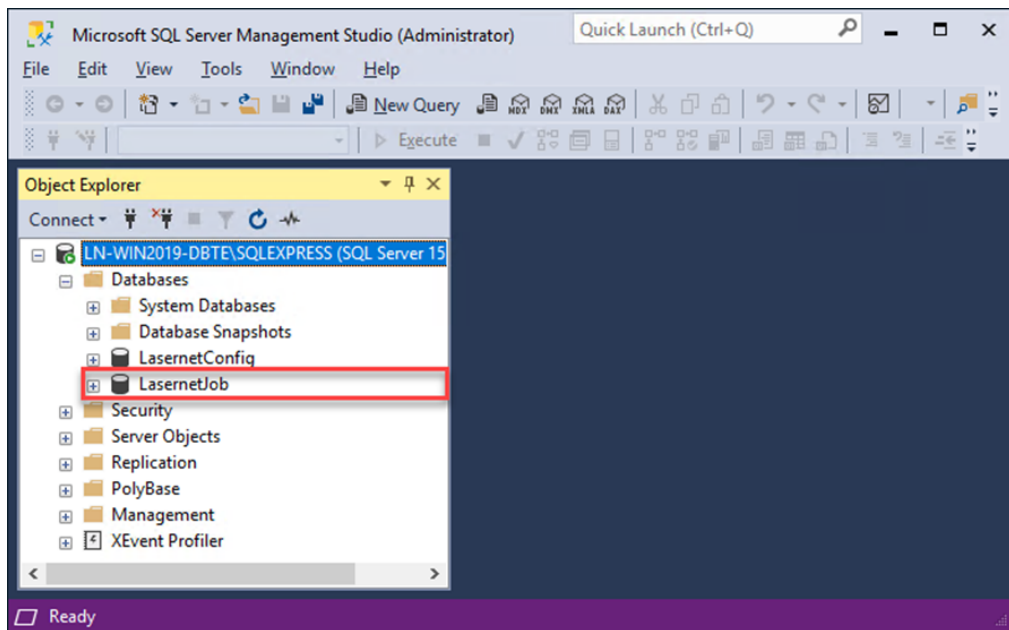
Microsoft SQL Server Management Studio (Administrator)
Quick Launch (Ctrl+Q)
File Edit View Tools Window Help
New Query
MDX DMX XMLA DAX
Execute
Object Explorer
Connect
LN-WIN2019-DBTE\SQLEXPRESS (SQL Server 15
Databases
System Databases
Database Snapshots
LasernetConfig
LasernetJob
Security
Server Objects
Replication
PolyBase
Management
XEvent Profiler
Ready